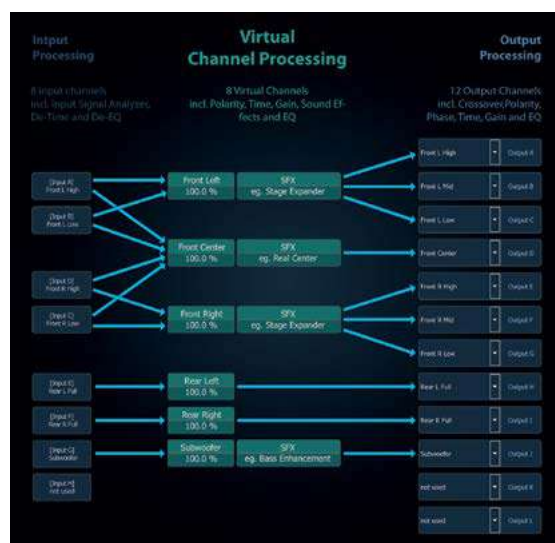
Input Processing

8 input channels incl. Input Signal Analyzer, De-Time and De-EQ

Virtual Channel Processing

8 Virtual Channels incl. Polarity, Time, Gain, Sound Effects and EQ

Output Processing

12 Output Channels incl. Crossover, Polarity, Phase, Time, Gain and EQ

[Input A] Front L High

[Input B] Front L Low

[Input D] Front R High

[Input C] Front R Low

[Input E] Rear L Full

[Input F] Rear R Full

[Input G] Subwoofer

[Input H] not used

Front Left 100.0 %

Front Center 100.0 %

Front Right 100.0 %

Rear Left 100.0 %

Rear Right 100.0 %

Subwoofer 100.0 %

SFX eg. Stage Expander

SFX eg. Real Center

SFX eg. Stage Expander

SFX eg. Bass Enhancement

Front L High | Output A

Front L Mid | Output B

Front L Low | Output C

Front Center | Output D

Front R High | Output E

Front R Mid | Output F

Front R Low | Output G

Rear L Full | Output H

Rear R Full | Output I

Subwoofer | Output J

not used | Output K

not used | Output L